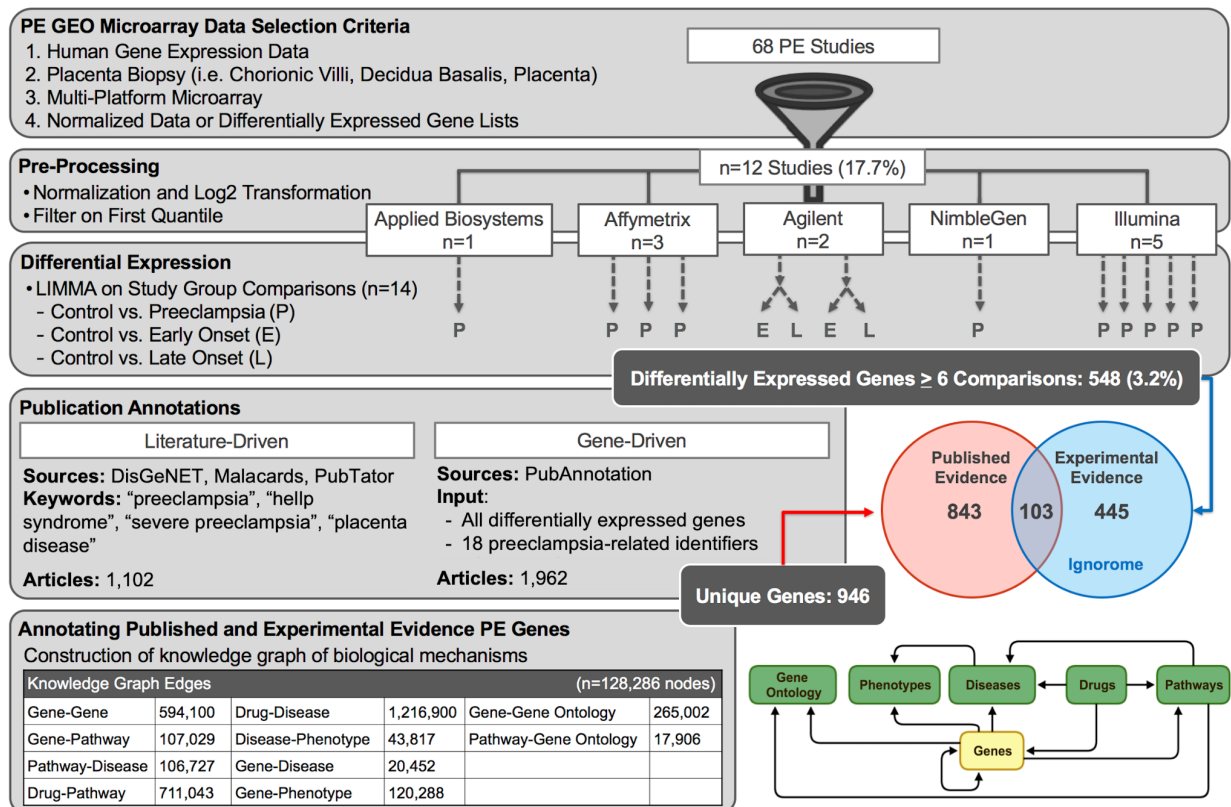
PE GEO Microarray Data Selection Criteria
1. Human Gene Expression Data
2. Placenta Biopsy (i.e. Chorionic Villi, Decidua Basalis, Placenta)
3. Multi-Platform Microarray
4. Normalized Data or Differentially Expressed Gene Lists

68 PE Studies

Pre-Processing
• Normalization and Log2 Transformation
• Filter on First Quantile

n=12 Studies (17.7%)

Applied Biosystems n=1
Affymetrix n=3
Agilent n=2
NimbleGen n=1
Illumina n=5

Differential Expression
• LIMMA on Study Group Comparisons (n=14)
- Control vs. Preeclampsia (P)
- Control vs. Early Onset (E)
- Control vs. Late Onset (L)

P P P P E L E L P P P P P P

Differentially Expressed Genes $\geq$ 6 Comparisons: 548 (3.2%)

Publication Annotations

Literature-Driven
Sources: DisGeNET, Malacards, PubTator
Keywords: “preeclampsia”, “hellp syndrome”, “severe preeclampsia”, “placenta disease”
Articles: 1,102

Gene-Driven
Sources: PubAnnotation
Input:
- All differentially expressed genes
- 18 preeclampsia-related identifiers
Articles: 1,962

Published Evidence 843
103
Experimental Evidence 445
Ignorome

Unique Genes: 946

Annotating Published and Experimental Evidence PE Genes
Construction of knowledge graph of biological mechanisms

| Knowledge Graph Edges | | | | (n=128,286 nodes) | |
|---|---|---|---|---|---|
| Gene-Gene | 594,100 | Drug-Disease | 1,216,900 | Gene-Gene Ontology | 265,002 |
| Gene-Pathway | 107,029 | Disease-Phenotype | 43,817 | Pathway-Gene Ontology | 17,906 |
| Pathway-Disease | 106,727 | Gene-Disease | 20,452 | | |
| Drug-Pathway | 711,043 | Gene-Phenotype | 120,288 | | |

Gene Ontology
Phenotypes
Diseases
Drugs
Pathways
Genes